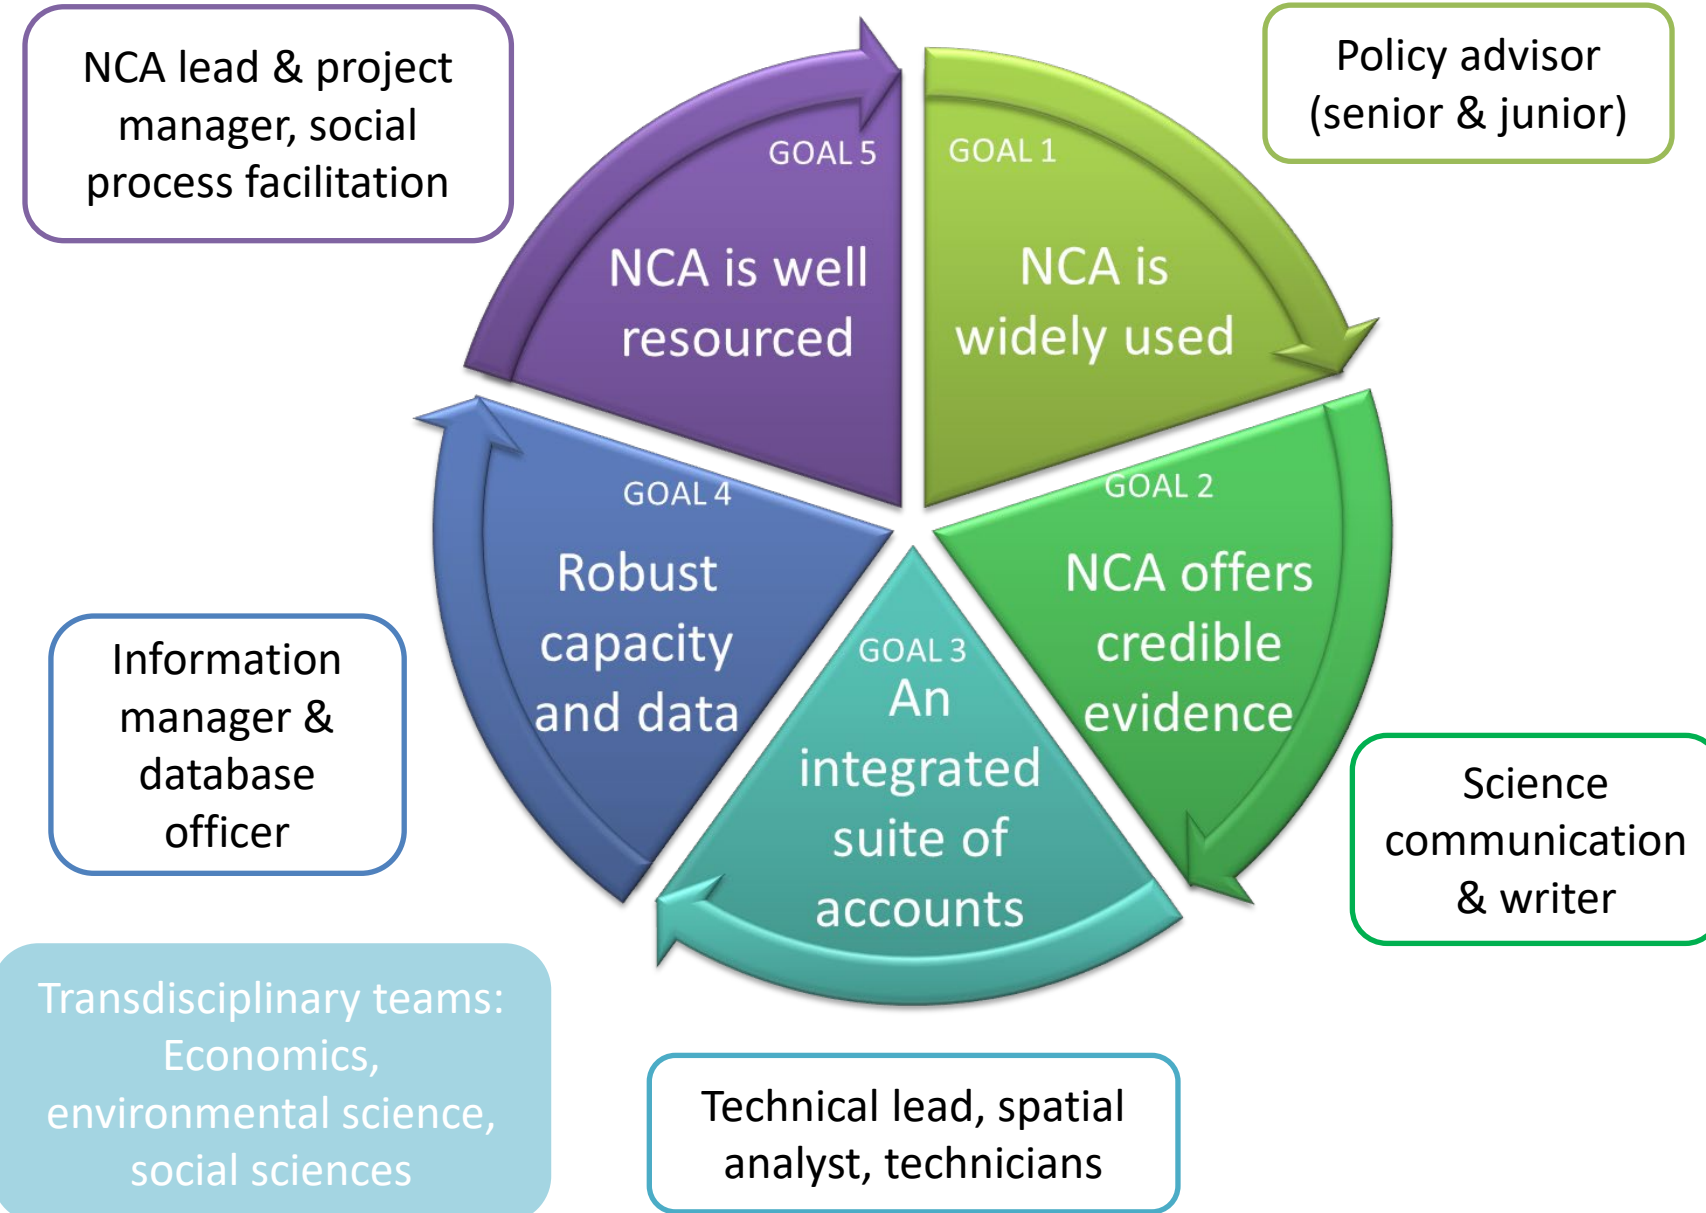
NCA lead & project manager, social process facilitation

Policy advisor (senior & junior)

GOAL 5

NCA is well resourced

GOAL 1

NCA is widely used

GOAL 4

Robust capacity and data

GOAL 2

NCA offers credible evidence

GOAL 3

An integrated suite of accounts

Information manager & database officer

Science communication & writer

Transdisciplinary teams: Economics, environmental science, social sciences

Technical lead, spatial analyst, technicians